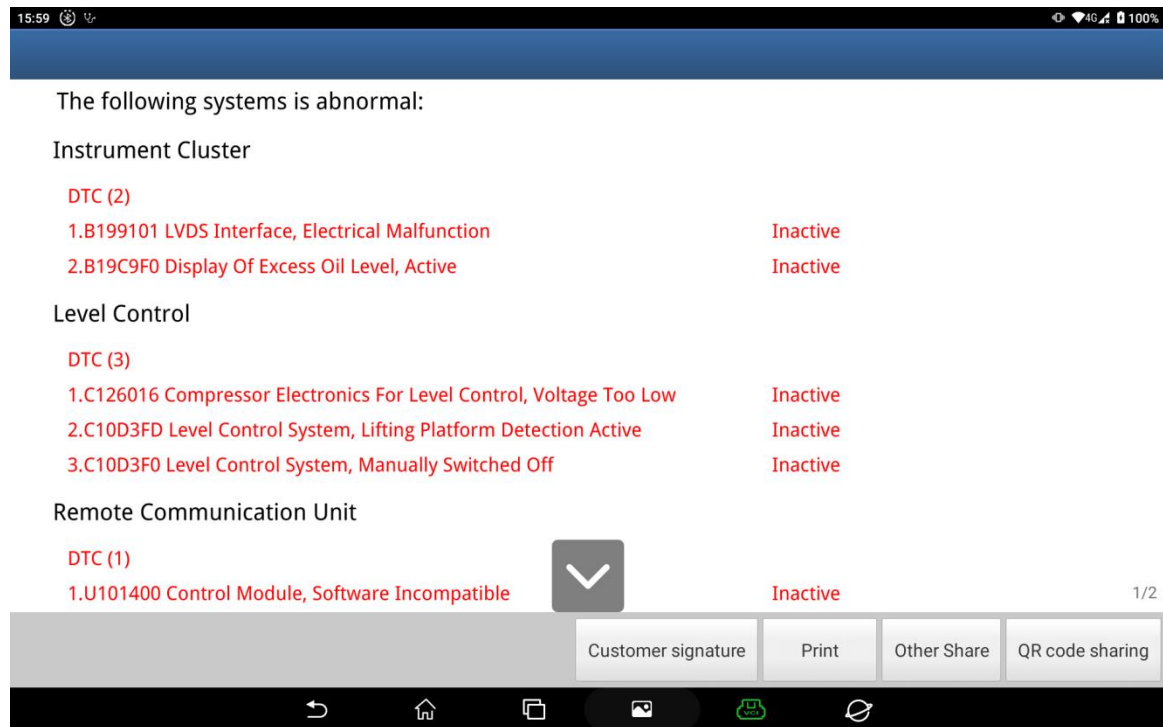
15:59

4G 100%

The following systems is abnormal:

Instrument Cluster

DTC (2)

1.B199101 LVDS Interface, Electrical Malfunction Inactive

2.B19C9F0 Display Of Excess Oil Level, Active Inactive

Level Control

DTC (3)

1.C126016 Compressor Electronics For Level Control, Voltage Too Low Inactive

2.C10D3FD Level Control System, Lifting Platform Detection Active Inactive

3.C10D3F0 Level Control System, Manually Switched Off Inactive

Remote Communication Unit

DTC (1)

1.U101400 Control Module, Software Incompatible Inactive

1/2

Customer signature | Print | Other Share | QR code sharing

VCI